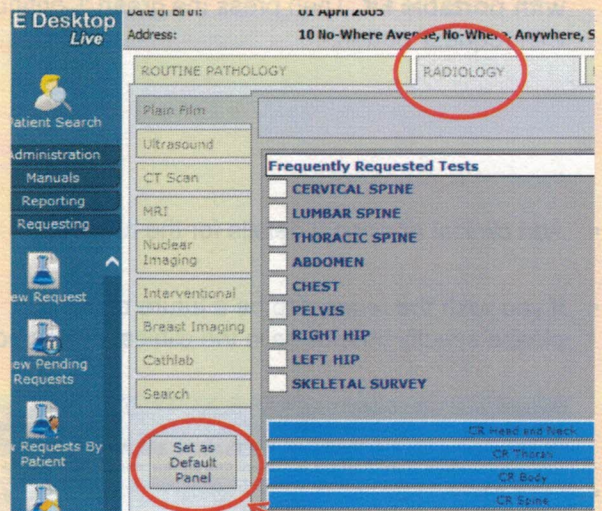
E Desktop
Live

Date of Birth: 01 April 2005
Address: 10 No-Where Avenue, No-Where, Anywhere, S

Patient Search
Administration
Manuals
Reporting
Requesting
ew Request
ew Pending Requests
v Requests By Patient

ROUTINE PATHOLOGY
RADIOLOGY

Plain Film
Ultrasound
CT Scan
MRI
Nuclear Imaging
Interventional
Breast Imaging
Cathlab
Search

Set as Default Panel

Frequently Requested Tests
CERVICAL SPINE
LUMBAR SPINE
THORACIC SPINE
ABDOMEN
CHEST
PELVIS
RIGHT HIP
LEFT HIP
SKELETAL SURVEY

CR Head and Neck
CR Thorax
CR Body
CR Spine